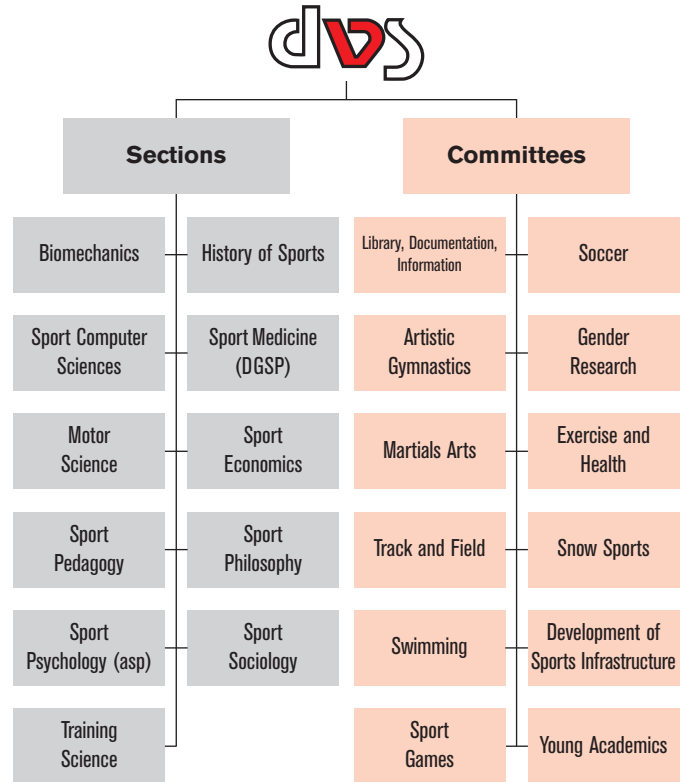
dvs

Sections

Committees

Biomechanics

History of Sports

Sport Computer Sciences

Sport Medicine (DGSP)

Motor Science

Sport Economics

Sport Pedagogy

Sport Philosophy

Sport Psychology (asp)

Sport Sociology

Training Science

Library, Documentation, Information

Soccer

Artistic Gymnastics

Gender Research

Martials Arts

Exercise and Health

Track and Field

Snow Sports

Swimming

Development of Sports Infrastructure

Sport Games

Young Academics